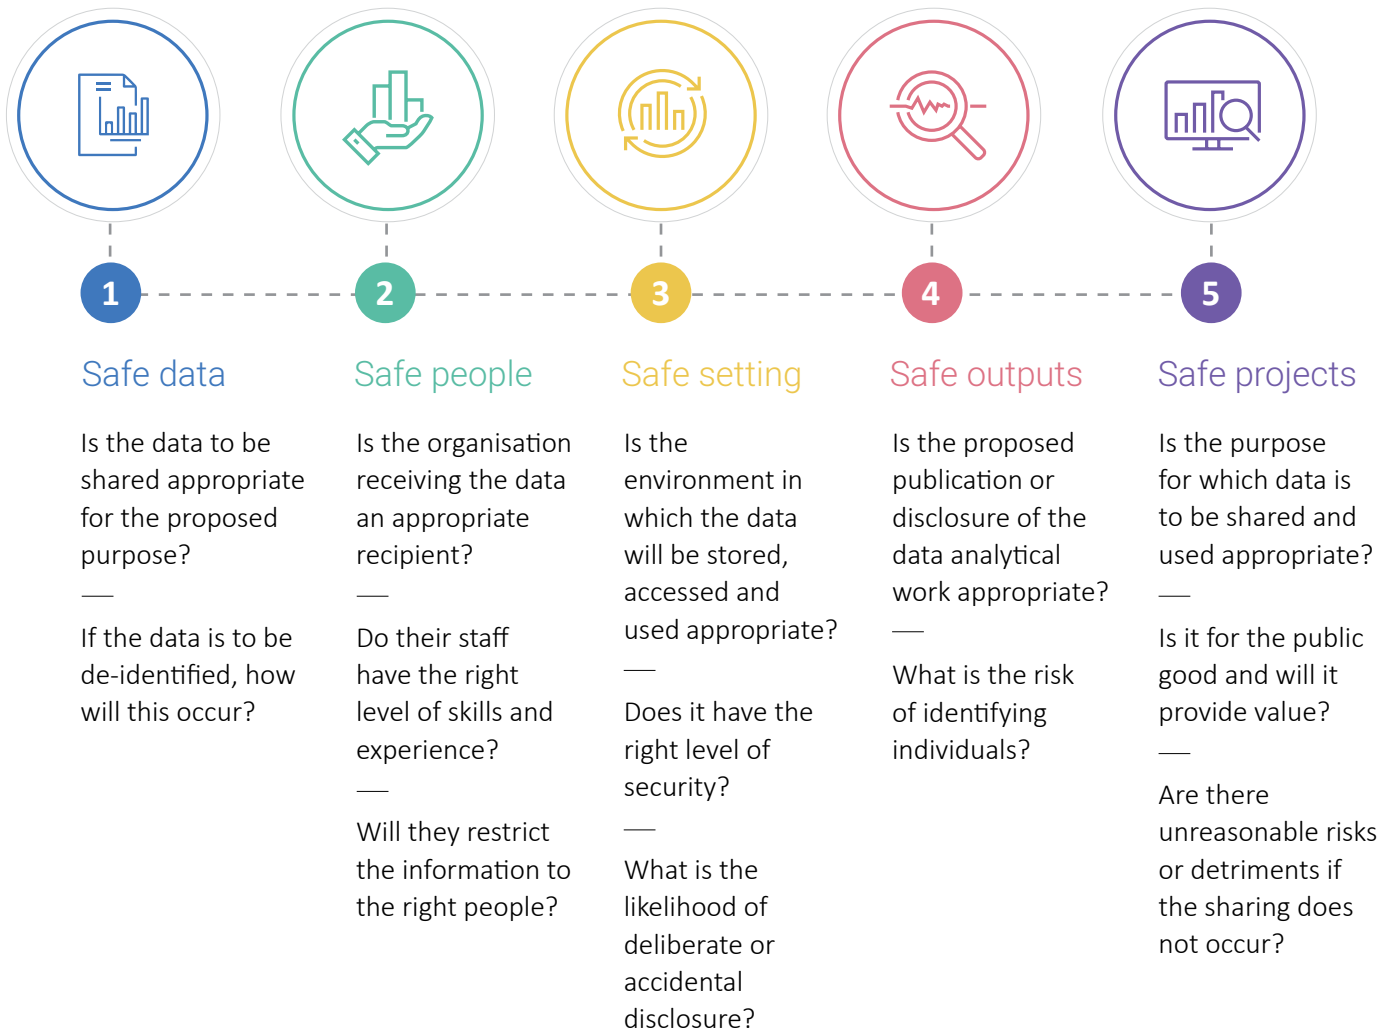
1

Safe data

Is the data to be shared appropriate for the proposed purpose?

—

If the data is to be de-identified, how will this occur?

2

Safe people

Is the organisation receiving the data an appropriate recipient?

—

Do their staff have the right level of skills and experience?

—

Will they restrict the information to the right people?

3

Safe setting

Is the environment in which the data will be stored, accessed and used appropriate?

—

Does it have the right level of security?

—

What is the likelihood of deliberate or accidental disclosure?

4

Safe outputs

Is the proposed publication or disclosure of the data analytical work appropriate?

—

What is the risk of identifying individuals?

5

Safe projects

Is the purpose for which data is to be shared and used appropriate?

—

Is it for the public good and will it provide value?

—

Are there unreasonable risks or detriments if the sharing does not occur?